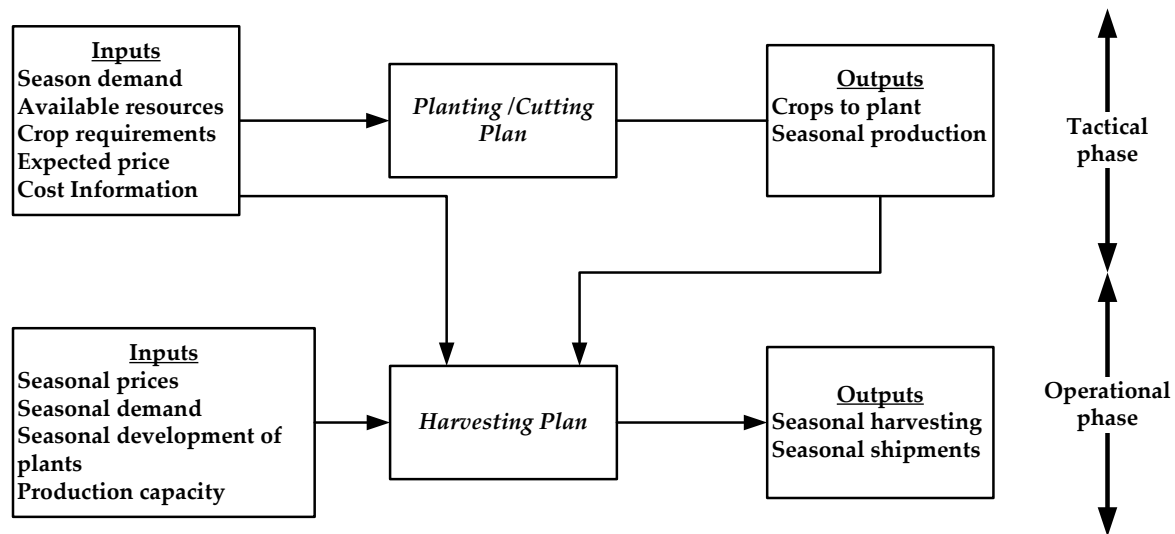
Inputs
Season demand
Available resources
Crop requirements
Expected price
Cost Information

Planting /Cutting Plan

Outputs
Crops to plant
Seasonal production

Tactical phase

Inputs
Seasonal prices
Seasonal demand
Seasonal development of plants
Production capacity

Harvesting Plan

Outputs
Seasonal harvesting
Seasonal shipments

Operational phase